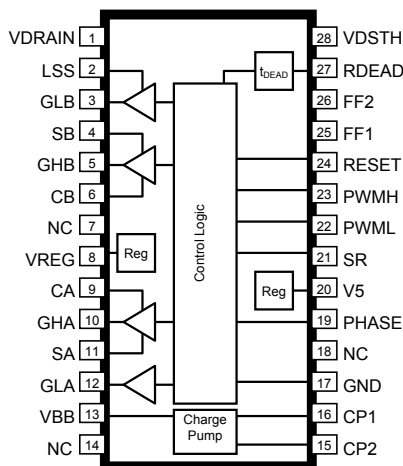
VDRAIN 1
LSS 2
GLB 3
SB 4
GHB 5
CB 6
NC 7
VREG 8
CA 9
GHA 10
SA 11
GLA 12
VBB 13
NC 14

28 VDSTH
27 RDEAD
26 FF2
25 FF1
24 RESET
23 PWMH
22 PWML
21 SR
20 V5
19 PHASE
18 NC
17 GND
16 CP1
15 CP2

$t_{DEAD}$

Control Logic

Reg

Reg

Charge Pump